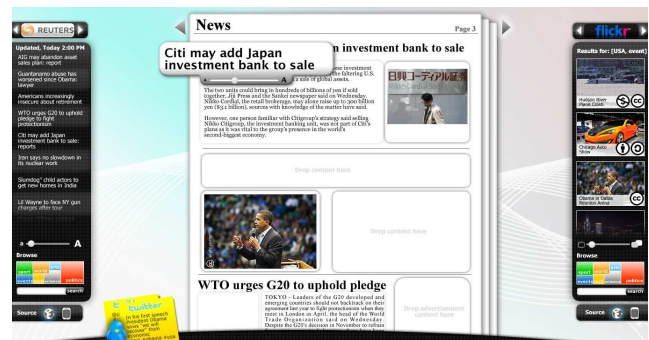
REUTERS

Updated, Today 2:00 PM

AIG may abandon asset sales plan: report

Guantanamo abuse has worsened since Obama: lawyer

Americans increasingly insecure about retirement

WTO urges G20 to uphold pledge to fight protectionism

Citi may add Japan investment bank to sale: reports

Iran says no slowdown in its nuclear work

Slumdog child actors to get new homes in India

Lil Wayne to face NY gun charges after tour

a A

Browse

sports politics

Search

Source

twitter

In his first speech President Obama vows "we will recover" from recession

News

Page 3

Citi may add Japan investment bank to sale

n investment bank to sale

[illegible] faltering U.S. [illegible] sale of global assets.

The two units could bring in hundreds of billions of yen if sold together, Jiji Press and the Sankei newspaper said on Wednesday. Nikko Cordial, the retail brokerage, may alone raise up to 300 billion yen ($3.4 billion), sources with knowledge of the matter have said.

However, one person familiar with Citigroup's strategy said selling Nikko Citigroup, the investment banking unit, was not part of Citi's plans as it was vital to the group's presence in the world's second-biggest economy.

日興コーディアル証券

Drop content here

Drop content here

WTO urges G20 to uphold pledge

TOKYO - Leaders of the G20 developed and emerging countries should not backtrack on their agreement last year to fight protectionism when they meet in London in April, the head of the World Trade Organization said on Wednesday. Despite the G20's decision in November to refrain

Drop advertisement content here

flickr

Results for: [USA, event]

Hudson River Plane Crash

Chicago Auto Show

Obama in Dallas Reunion Arena

Browse

sports politics

Search

Source